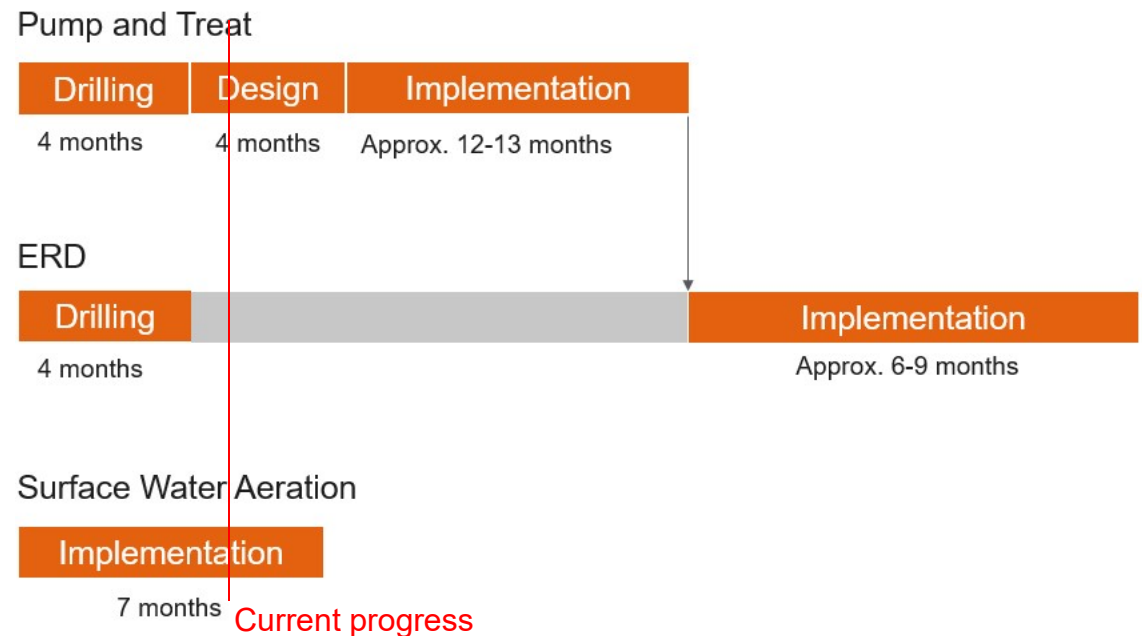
Pump and Treat

Drilling
4 months

Design
4 months

Implementation
Approx. 12-13 months

ERD

Drilling
4 months

Implementation
Approx. 6-9 months

Surface Water Aeration

Implementation
7 months

Current progress